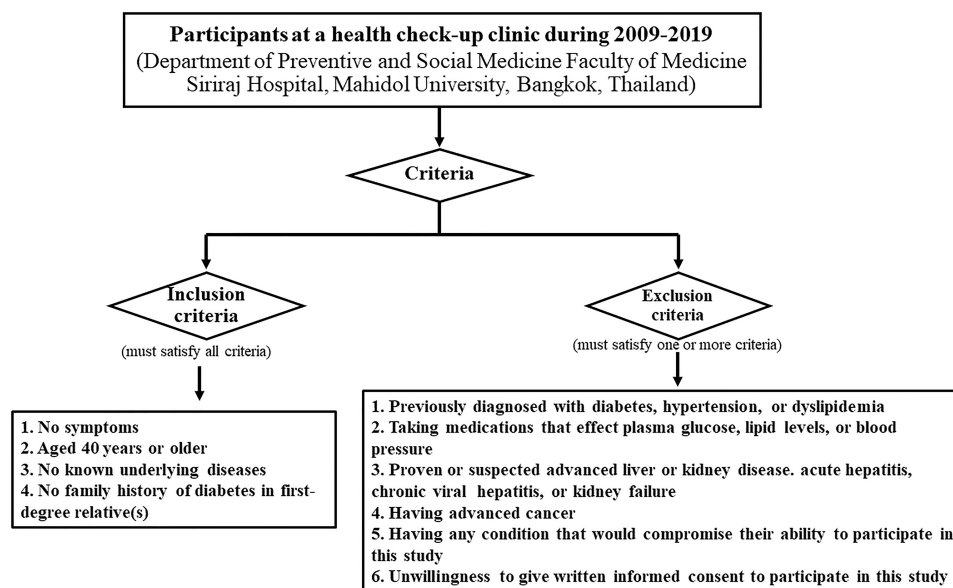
Participants at a health check-up clinic during 2009-2019
(Department of Preventive and Social Medicine Faculty of Medicine Siriraj Hospital, Mahidol University, Bangkok, Thailand)

Criteria

Inclusion criteria
(must satisfy all criteria)

1. No symptoms
2. Aged 40 years or older
3. No known underlying diseases
4. No family history of diabetes in first-degree relative(s)

Exclusion criteria
(must satisfy one or more criteria)

1. Previously diagnosed with diabetes, hypertension, or dyslipidemia
2. Taking medications that effect plasma glucose, lipid levels, or blood pressure
3. Proven or suspected advanced liver or kidney disease. acute hepatitis, chronic viral hepatitis, or kidney failure
4. Having advanced cancer
5. Having any condition that would compromise their ability to participate in this study
6. Unwillingness to give written informed consent to participate in this study